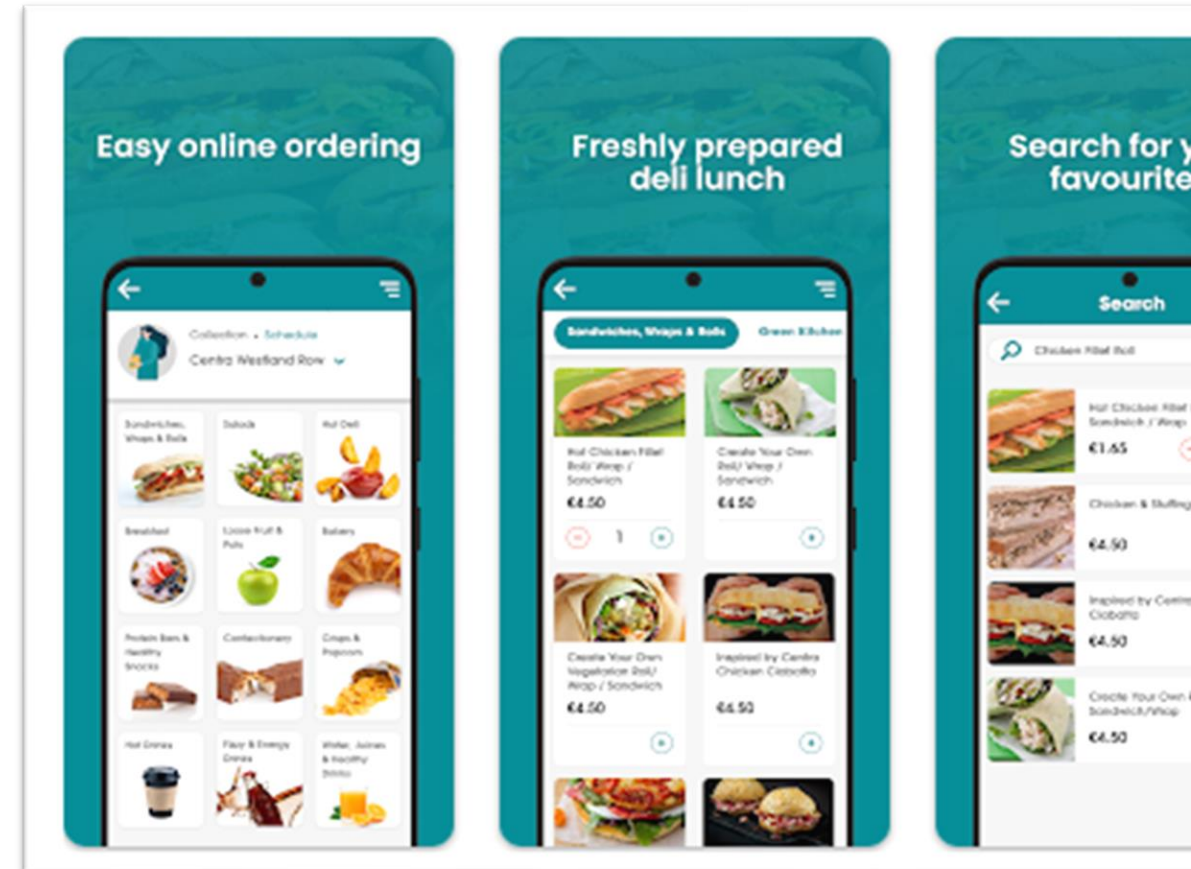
Easy online ordering

Collection • Schedule

Centra Westland Row

Sandwiches, Wraps & Rolls

Salads

Hot Deli

Breakfast

Loose Fruit & Pots

Bakery

Protein Bars & Healthy Snacks

Confectionery

Crisps & Popcorn

Hot Drinks

Fizzy & Energy Drinks

Water, Juices & Healthy Drinks

Freshly prepared deli lunch

Sandwiches, Wraps & Rolls

Green Kitchen

Hot Chicken Fillet Roll/ Wrap / Sandwich

€4.50

1

Create Your Own Roll/ Wrap / Sandwich

€4.50

Create Your Own Vegetarian Roll/ Wrap / Sandwich

€4.50

Inspired by Centra Chicken Ciabatta

€4.50

Search for y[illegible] favourite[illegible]

Search

Chicken Fillet Roll

Hot Chicken Fillet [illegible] Sandwich / Wrap

€1.65

Chicken & Stuffing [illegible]

€4.50

Inspired by Centr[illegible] Ciabatta

€4.50

Create Your Own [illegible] Sandwich/Wrap

€4.50